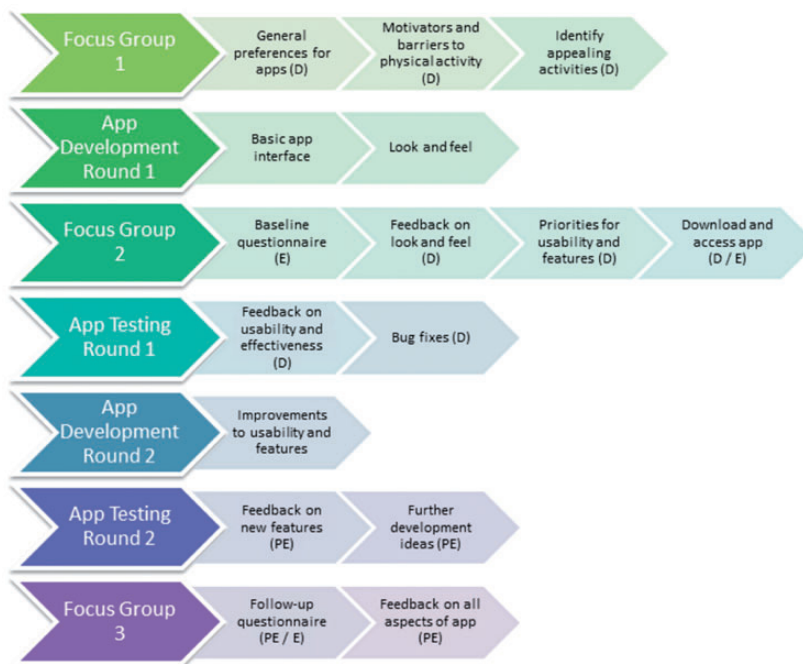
Focus Group 1

General preferences for apps (D)

Motivators and barriers to physical activity (D)

Identify appealing activities (D)

App Development Round 1

Basic app interface

Look and feel

Focus Group 2

Baseline questionnaire (E)

Feedback on look and feel (D)

Priorities for usability and features (D)

Download and access app (D / E)

App Testing Round 1

Feedback on usability and effectiveness (D)

Bug fixes (D)

App Development Round 2

Improvements to usability and features

App Testing Round 2

Feedback on new features (PE)

Further development ideas (PE)

Focus Group 3

Follow-up questionnaire (PE / E)

Feedback on all aspects of app (PE)